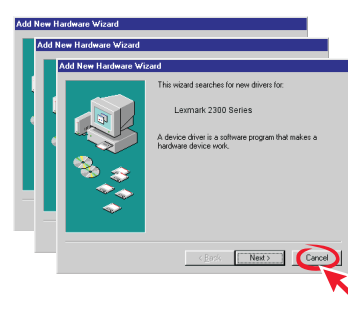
Add New Hardware Wizard

Add New Hardware Wizard

Add New Hardware Wizard

This wizard searches for new drivers for:

Lexmark 2300 Series

A device driver is a software program that makes a hardware device work.

< Back

Next >

Cancel